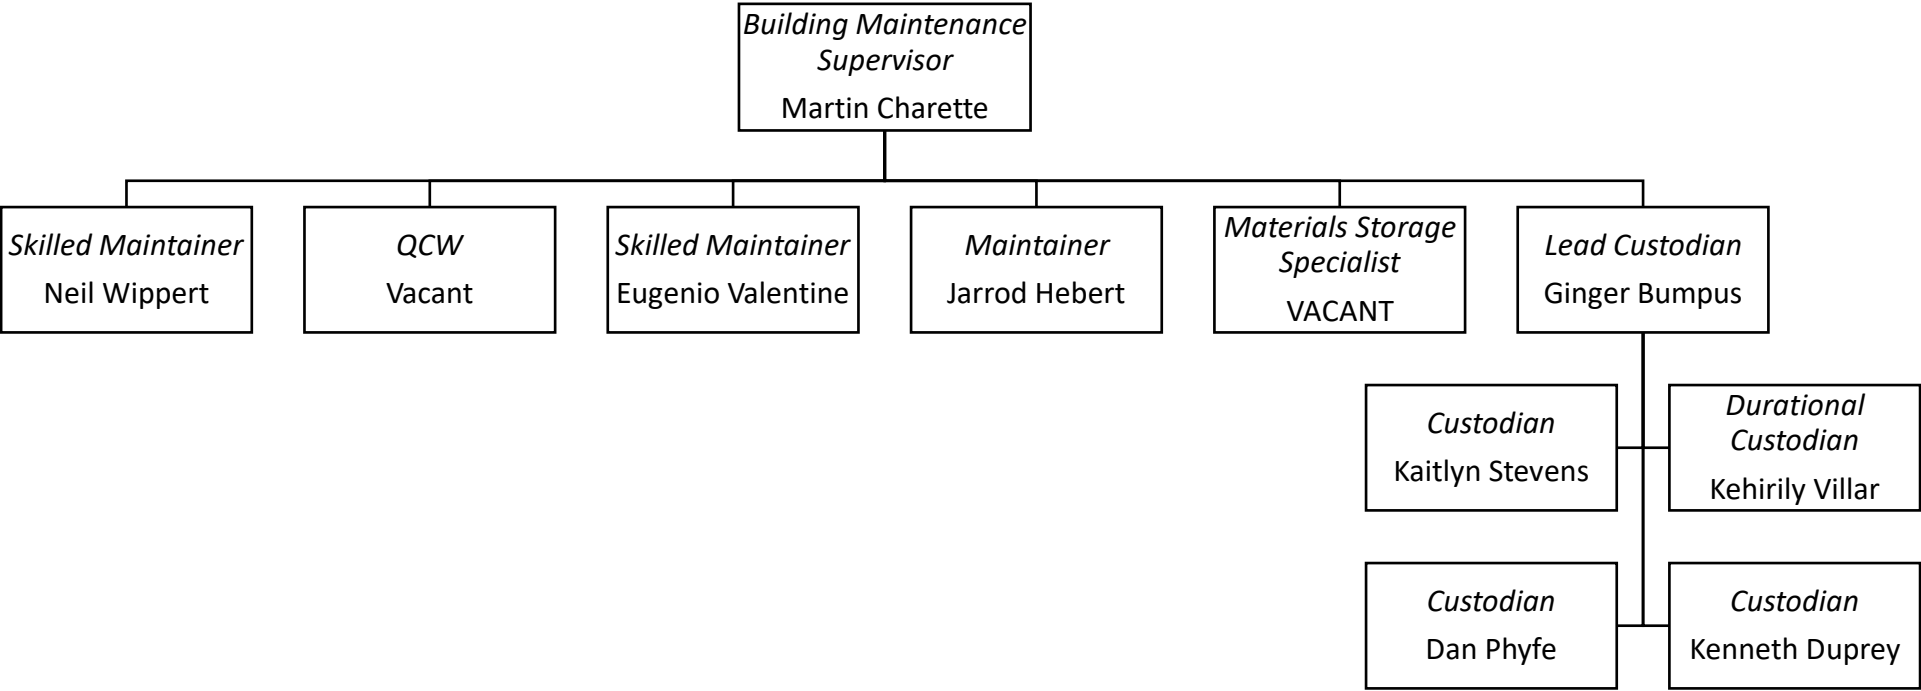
Building Maintenance Supervisor
Martin Charette

Skilled Maintainer
Neil Wippert

QCW
Vacant

Skilled Maintainer
Eugenio Valentine

Maintainer
Jarrod Hebert

Materials Storage Specialist
VACANT

Lead Custodian
Ginger Bumpus

Custodian
Kaitlyn Stevens

Durational Custodian
Kehirily Villar

Custodian
Dan Phyfe

Custodian
Kenneth Duprey